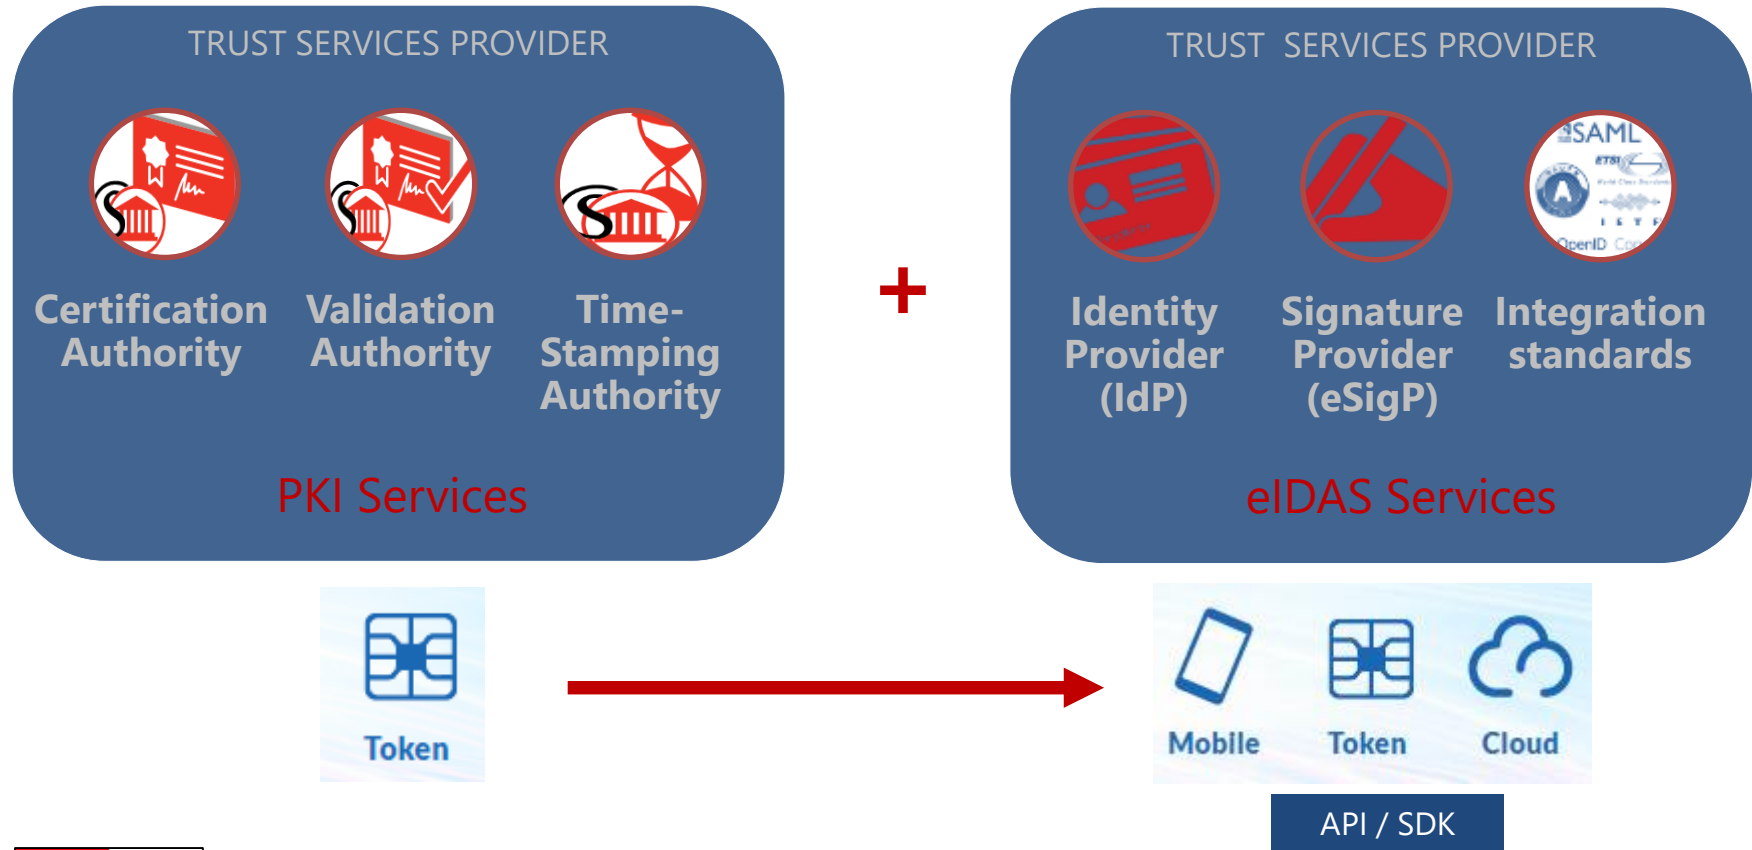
TRUST SERVICES PROVIDER

Certification Authority

Validation Authority

Time-Stamping Authority

PKI Services

+

TRUST SERVICES PROVIDER

SAML

ETSI

IETF

OpenID

Identity Provider (IdP)

Signature Provider (eSigP)

Integration standards

eIDAS Services

Token

Mobile

Token

Cloud

API / SDK